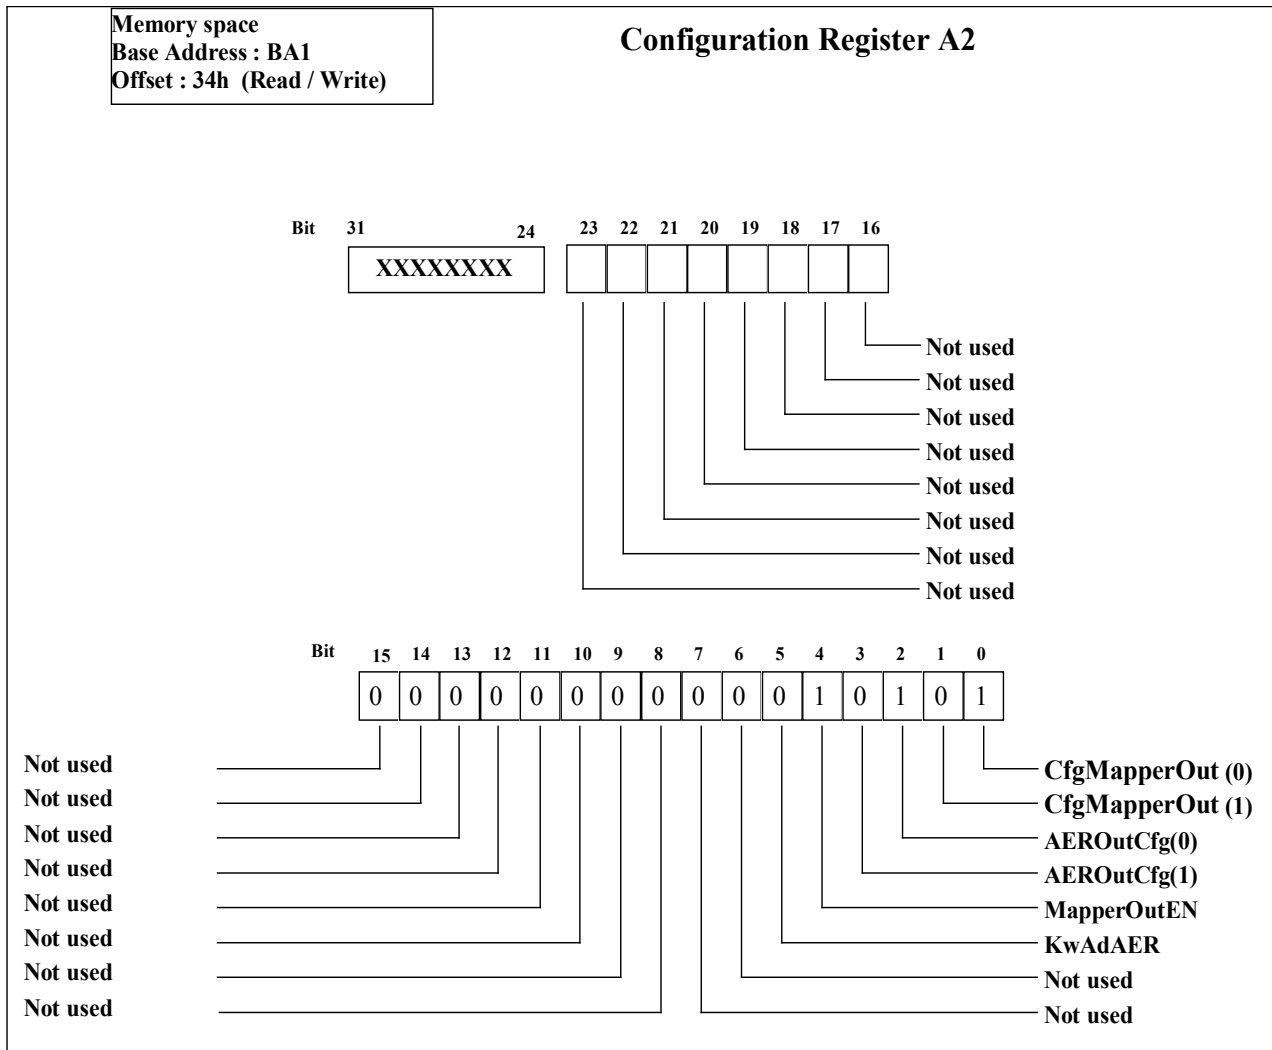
Memory space
Base Address : BA1
Offset : 34h (Read / Write)

Configuration Register A2

Bit 31 24 23 22 21 20 19 18 17 16

XXXXXXXX

Not used
Not used
Not used
Not used
Not used
Not used
Not used
Not used

Bit 15 14 13 12 11 10 9 8 7 6 5 4 3 2 1 0

| 0 | 0 | 0 | 0 | 0 | 0 | 0 | 0 | 0 | 0 | 0 | 1 | 0 | 1 | 0 | 1 |
|---|---|---|---|---|---|---|---|---|---|---|---|---|---|---|---|

Not used
Not used
Not used
Not used
Not used
Not used
Not used
Not used

CfgMapperOut (0)
CfgMapperOut (1)
AEROutCfg(0)
AEROutCfg(1)
MapperOutEN
KwAdAER
Not used
Not used